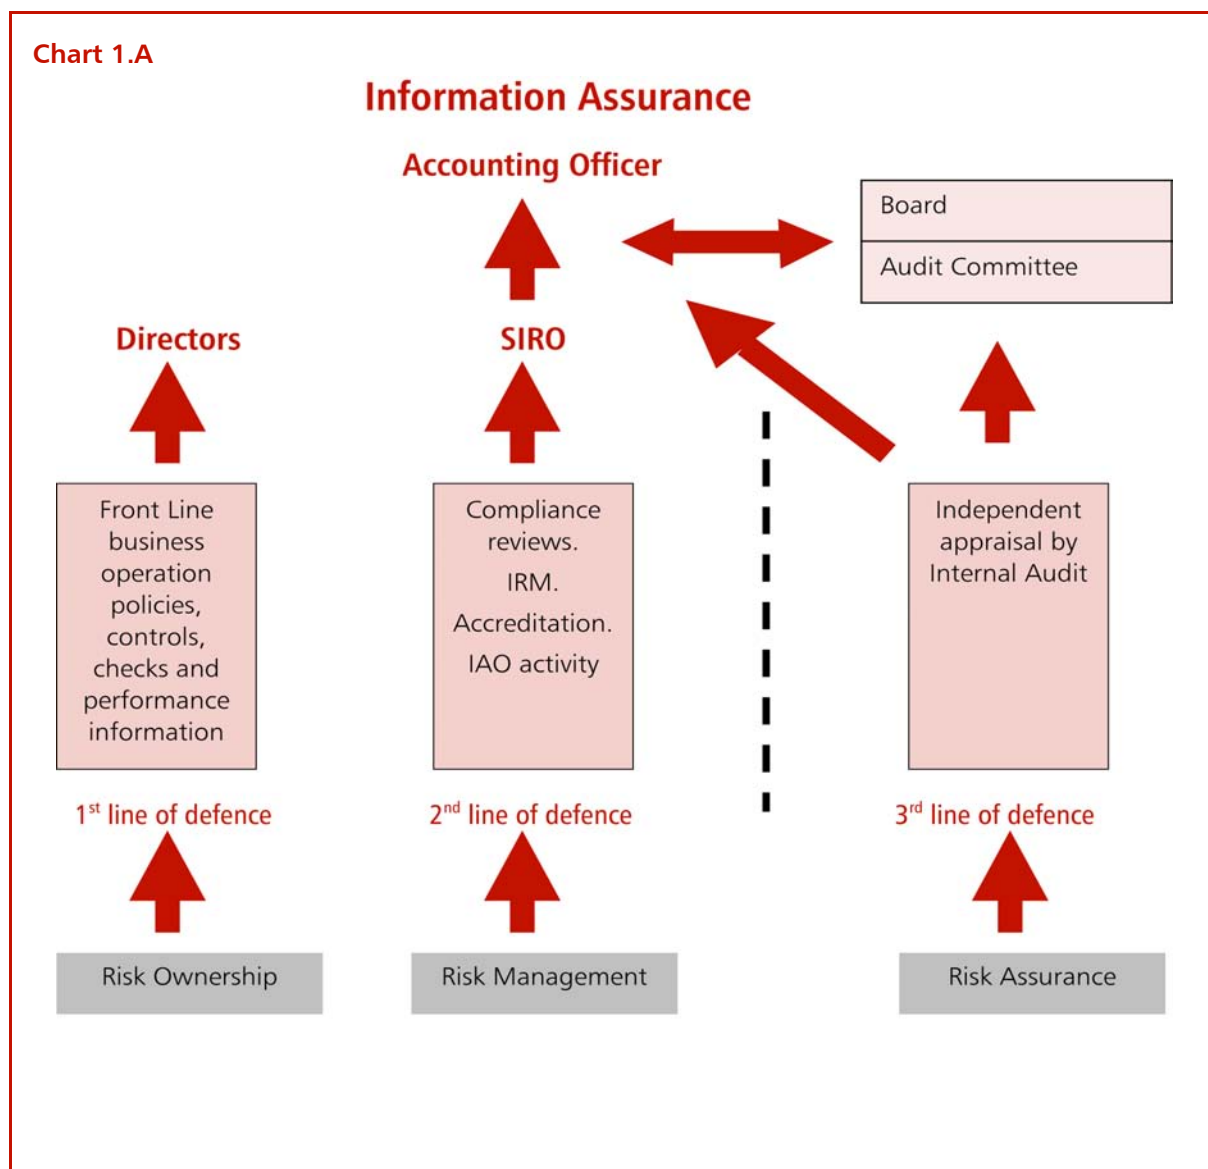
Chart 1.A

Information Assurance

Accounting Officer

Board

Audit Committee

Directors

SIRO

Front Line business operation policies, controls, checks and performance information

Compliance reviews.

IRM.

Accreditation.

IAO activity

Independent appraisal by Internal Audit

1$^{st}$ line of defence

2$^{nd}$ line of defence

3$^{rd}$ line of defence

Risk Ownership

Risk Management

Risk Assurance